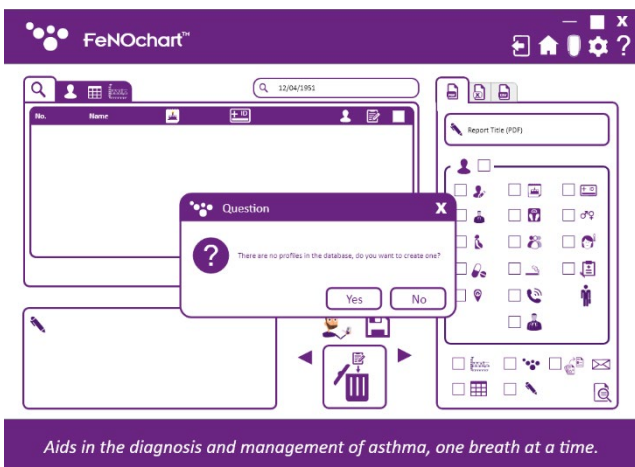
FeNOchart™

— ■ X
?

12/04/1951

No. Name ID

Report Title (PDF)

Question X

There are no profiles in the database, do you want to create one?

Yes No

Aids in the diagnosis and management of asthma, one breath at a time.